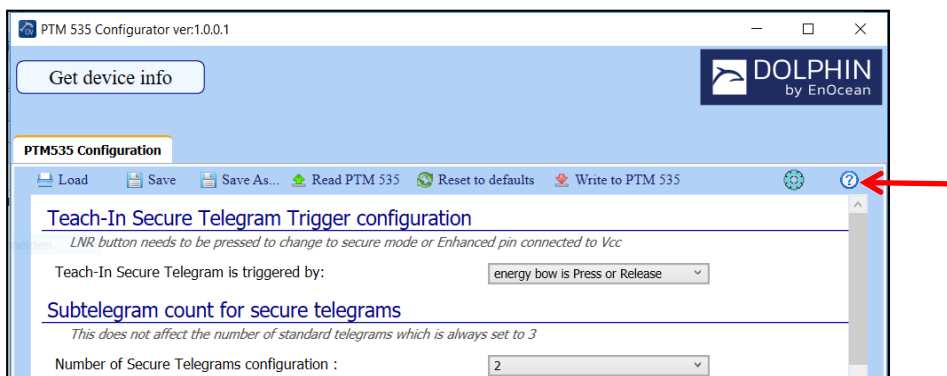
PTM 535 Configurator ver:1.0.0.1

Get device info

DOLPHIN by EnOcean

PTM535 Configuration

Load Save Save As... Read PTM 535 Reset to defaults Write to PTM 535

Teach-In Secure Telegram Trigger configuration

LNR button needs to be pressed to change to secure mode or Enhanced pin connected to Vcc

Teach-In Secure Telegram is triggered by: energy bow is Press or Release

Subtelegram count for secure telegrams

This does not affect the number of standard telegrams which is always set to 3

Number of Secure Telegrams configuration : 2